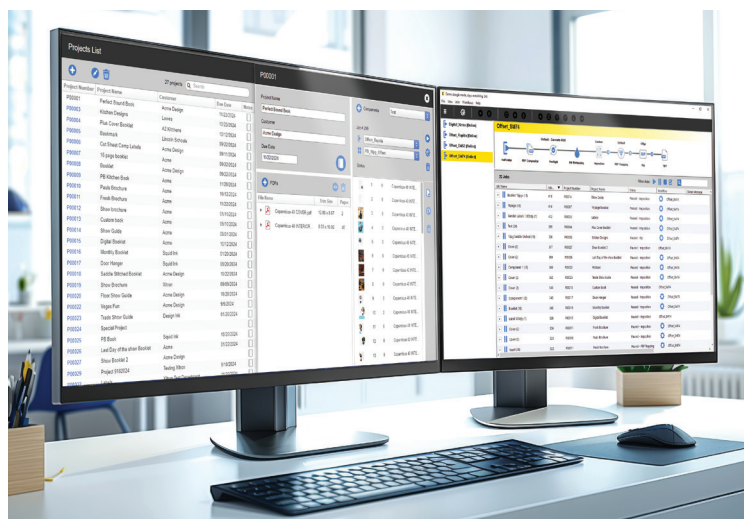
Projects List

27 projects

| Project Number | Project Name | Customer | Due Date |
|---|---|---|---|
| P00001 | Perfect Bound Book | Acme Design | 10/22/2024 |
| P00003 | Kitchen Designs | Lowes | 11/22/2024 |
| P00004 | Plus Cover Booklet | A2 Kitchens | 11/22/2024 |
| P00005 | Bookmark | Lincoln Schools | 09/22/2024 |
| P00006 | Cut Sheet Comp Labels | Acme Design | 09/29/2024 |
| P00007 | 10 page booklet | Acme | 09/11/2024 |
| P00008 | Booklet | Acme Design | 09/22/2024 |
| P00009 | PB Kitchen Book | Acme | 11/29/2024 |
| P00010 | Paste Brochure | Acme | 11/29/2024 |
| P00011 | Finish Brochure | Acme | 10/17/2024 |
| P00012 | Show brochure | Acme | 10/17/2024 |
| P00013 | Custom tabs | Acme | 10/17/2024 |
| P00014 | Show Guide | Acme | 10/17/2024 |
| P00015 | Digital Booklet | Acme | 10/17/2024 |
| P00016 | Monthly Booklet | Squid Ink | 01/20/2024 |
| P00017 | Door Hanger | Squid Ink | 05/20/2024 |
| P00018 | Saddle Stitched Booklet | Acme Design | 10/20/2024 |
| P00019 | Show Brochure | Xtron | 08/06/2024 |
| P00020 | Floor Show Guide | Acme Design | 10/20/2024 |
| P00022 | Vegas Fun | Acme Design | 6/6/2024 |
| P00023 | Trade Show Guide | Design Ink | 6/12/2024 |
| P00024 | Special Project | | |
| P00025 | PB Book | Squid Ink | 10/22/2024 |
| P00026 | Last Day of the show Booklet | | 10/22/2024 |
| P00027 | Show Booklet 2 | Acme Design | |
| P00029 | Project 9162024 | Testing Xtron | 9/16/2024 |

P00001

Project Name
Perfect Bound Book
Customer
Acme Design
Due Date
10/22/2024

Components

Job to OS

Sides

PDFs

File Name
Copernicus 40 COVER.pdf
Copernicus 40 INTERIOR

Offset_BMPK

30 Jobs